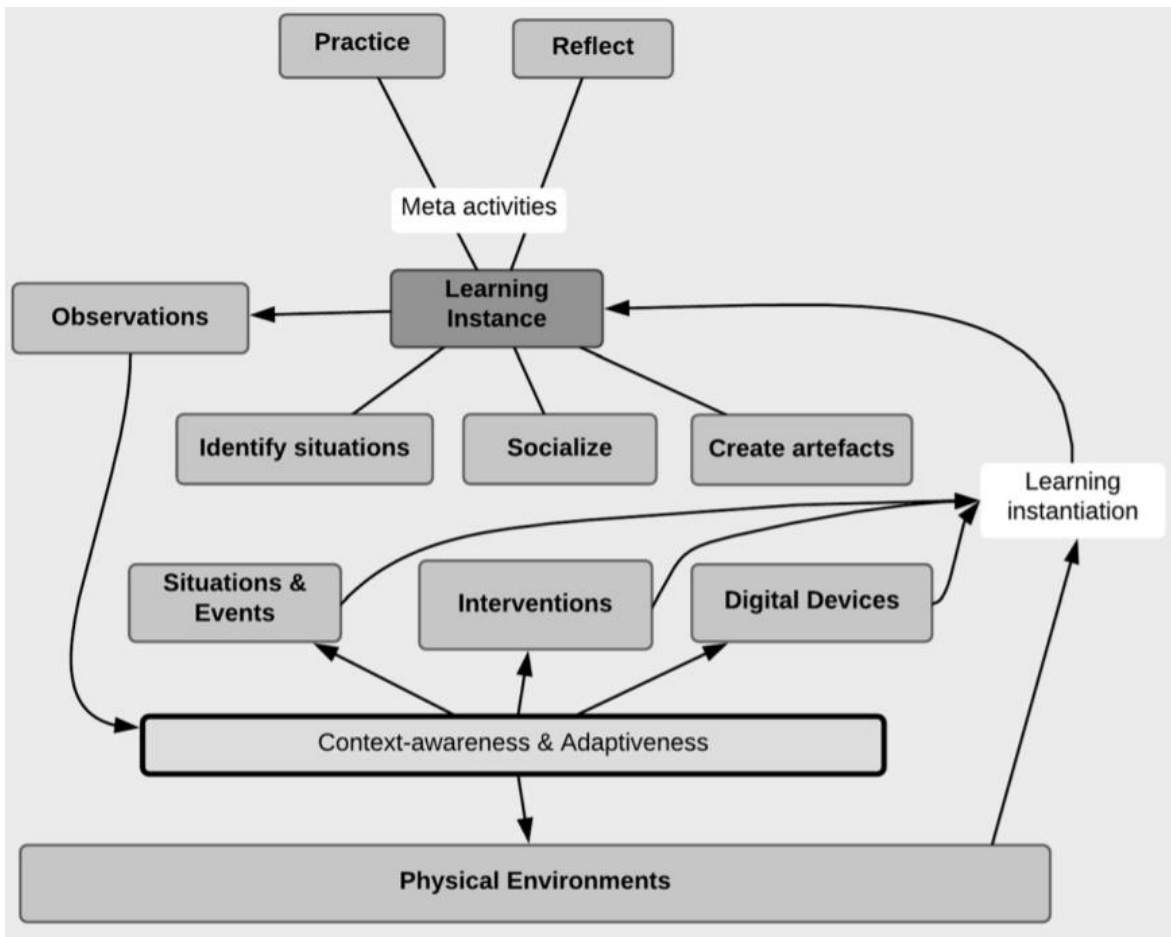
Practice

Reflect

Meta activities

Observations

Learning Instance

Identify situations

Socialize

Create artefacts

Learning instantiation

Situations & Events

Interventions

Digital Devices

Context-awareness & Adaptiveness

Physical Environments